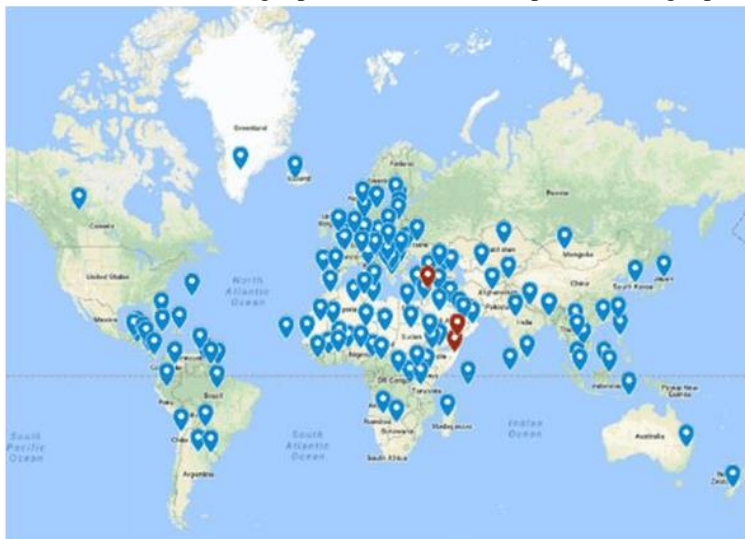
Greenland
Iceland
Finland
Sweden
Russia
Canada
Kazakhstan
Mongolia
United States
North Atlantic Ocean
Afghanistan
China
South Korea
Japan
Pakistan
India
Mexico
Sudan
Nigeria
DR Congo
Brazil
Peru
Indonesia
Papua New Guinea
Namibia
Botswana
Madagascar
Indian Ocean
South Pacific Ocean
South Atlantic Ocean
Australia
Chile
Argentina
South Africa
New Zealand